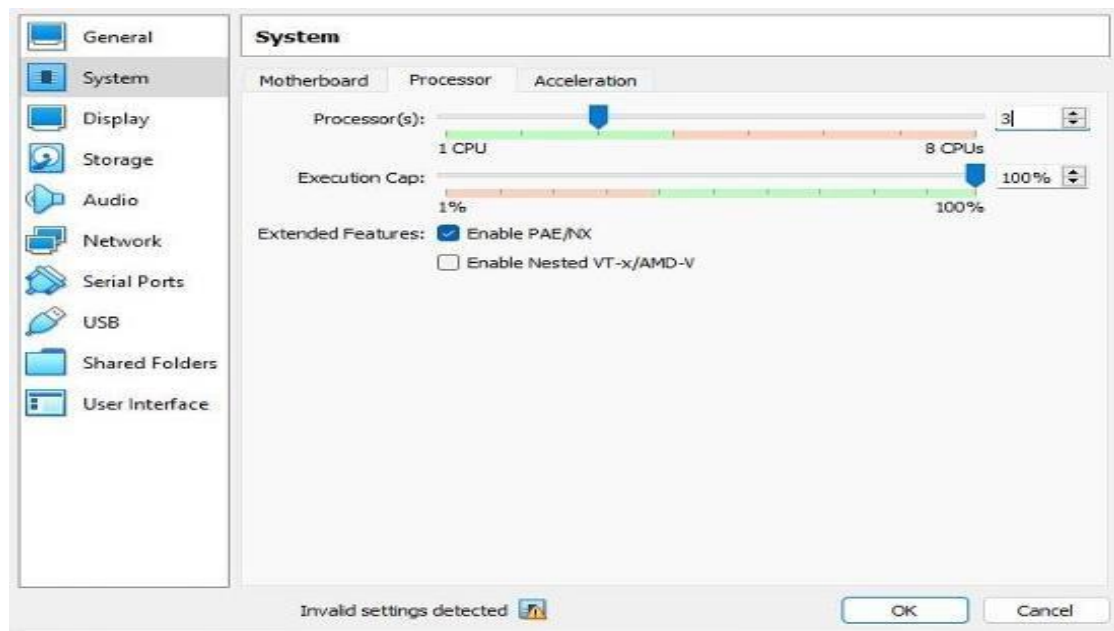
General
System
Display
Storage
Audio
Network
Serial Ports
USB
Shared Folders
User Interface

System

Motherboard Processor Acceleration

Processor(s): 3
1 CPU 8 CPUs

Execution Cap: 100%
1% 100%

Extended Features: Enable PAE/NX
Enable Nested VT-x/AMD-V

Invalid settings detected

OK Cancel